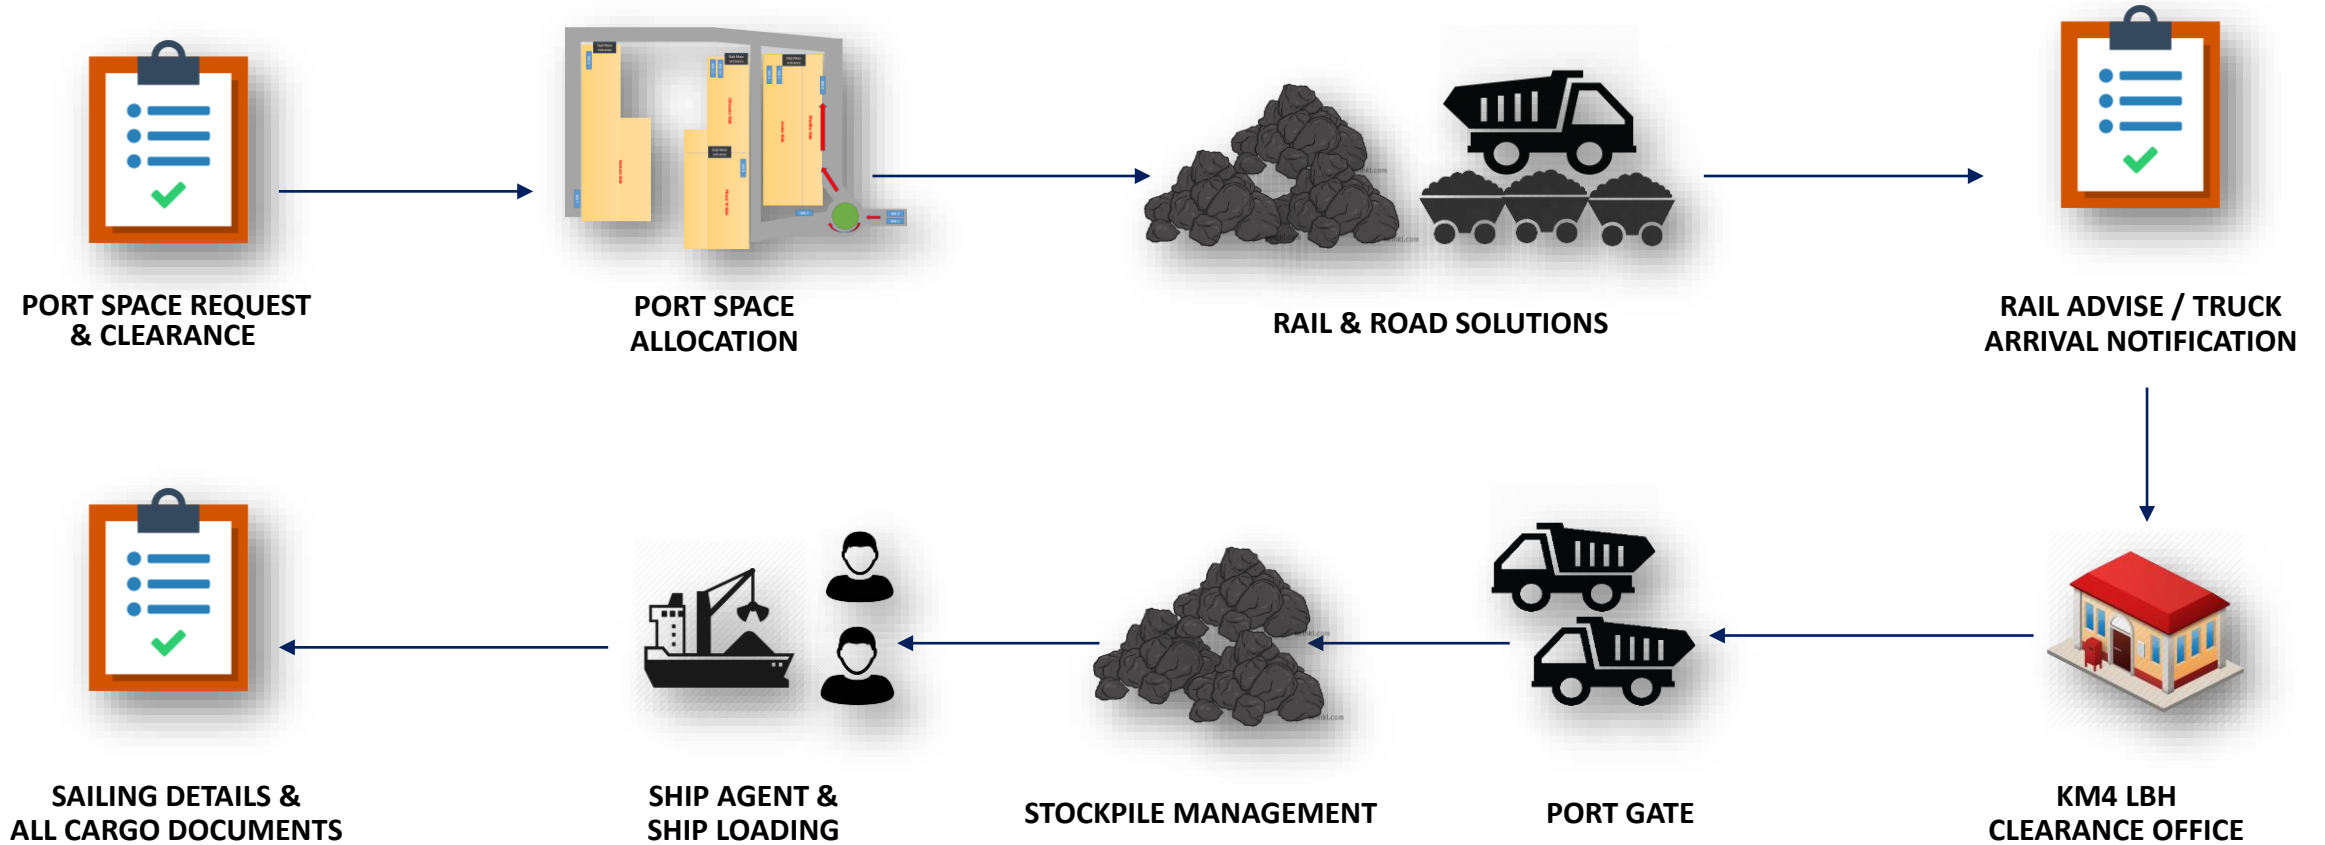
PORT SPACE REQUEST & CLEARANCE

PORT SPACE ALLOCATION

RAIL & ROAD SOLUTIONS

RAIL ADVISE / TRUCK ARRIVAL NOTIFICATION

KM4 LBH CLEARANCE OFFICE

PORT GATE

STOCKPILE MANAGEMENT

SHIP AGENT & SHIP LOADING

SAILING DETAILS & ALL CARGO DOCUMENTS